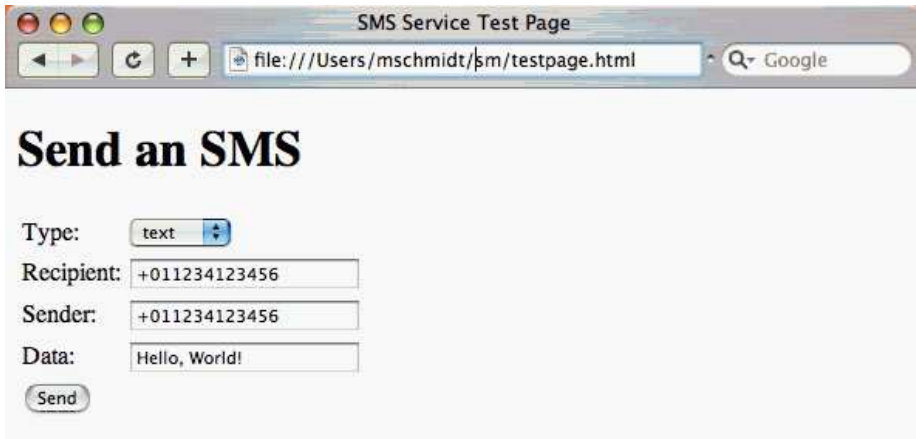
SMS Service Test Page

file:///Users/mschmidt/sm/testpage.html

Google

Send an SMS

| Type: | text |
|---|---|
| Recipient: | +011234123456 |
| Sender: | +011234123456 |
| Data: | Hello, World! |

Send